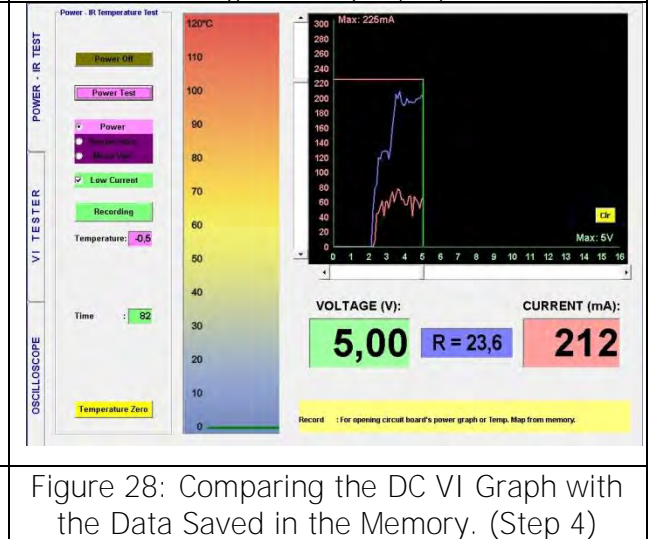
POWER - IR TEST

VI TESTER

OSCILLOSCOPE

Power - IR Temperature Test

Power Off

Power Test

Power

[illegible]

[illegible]

Low Current

Recording

Temperature: -0,5

Time : 82

Temperature Zero

120°C
110
100
90
80
70
60
50
40
30
20
10
0

Max: 225mA

300
280
260
240
220
200
180
160
140
120
100
80
60
40
20
0

0 1 2 3 4 5 6 7 8 9 10 11 12 13 14 15 16

Clr

Max: 5V

VOLTAGE (V):

CURRENT (mA):

5,00

R = 23,6

212

Record : For opening circuit board's power graph or Temp. Map from memory.

Figure 28: Comparing the DC VI Graph with the Data Saved in the Memory. (Step 4)